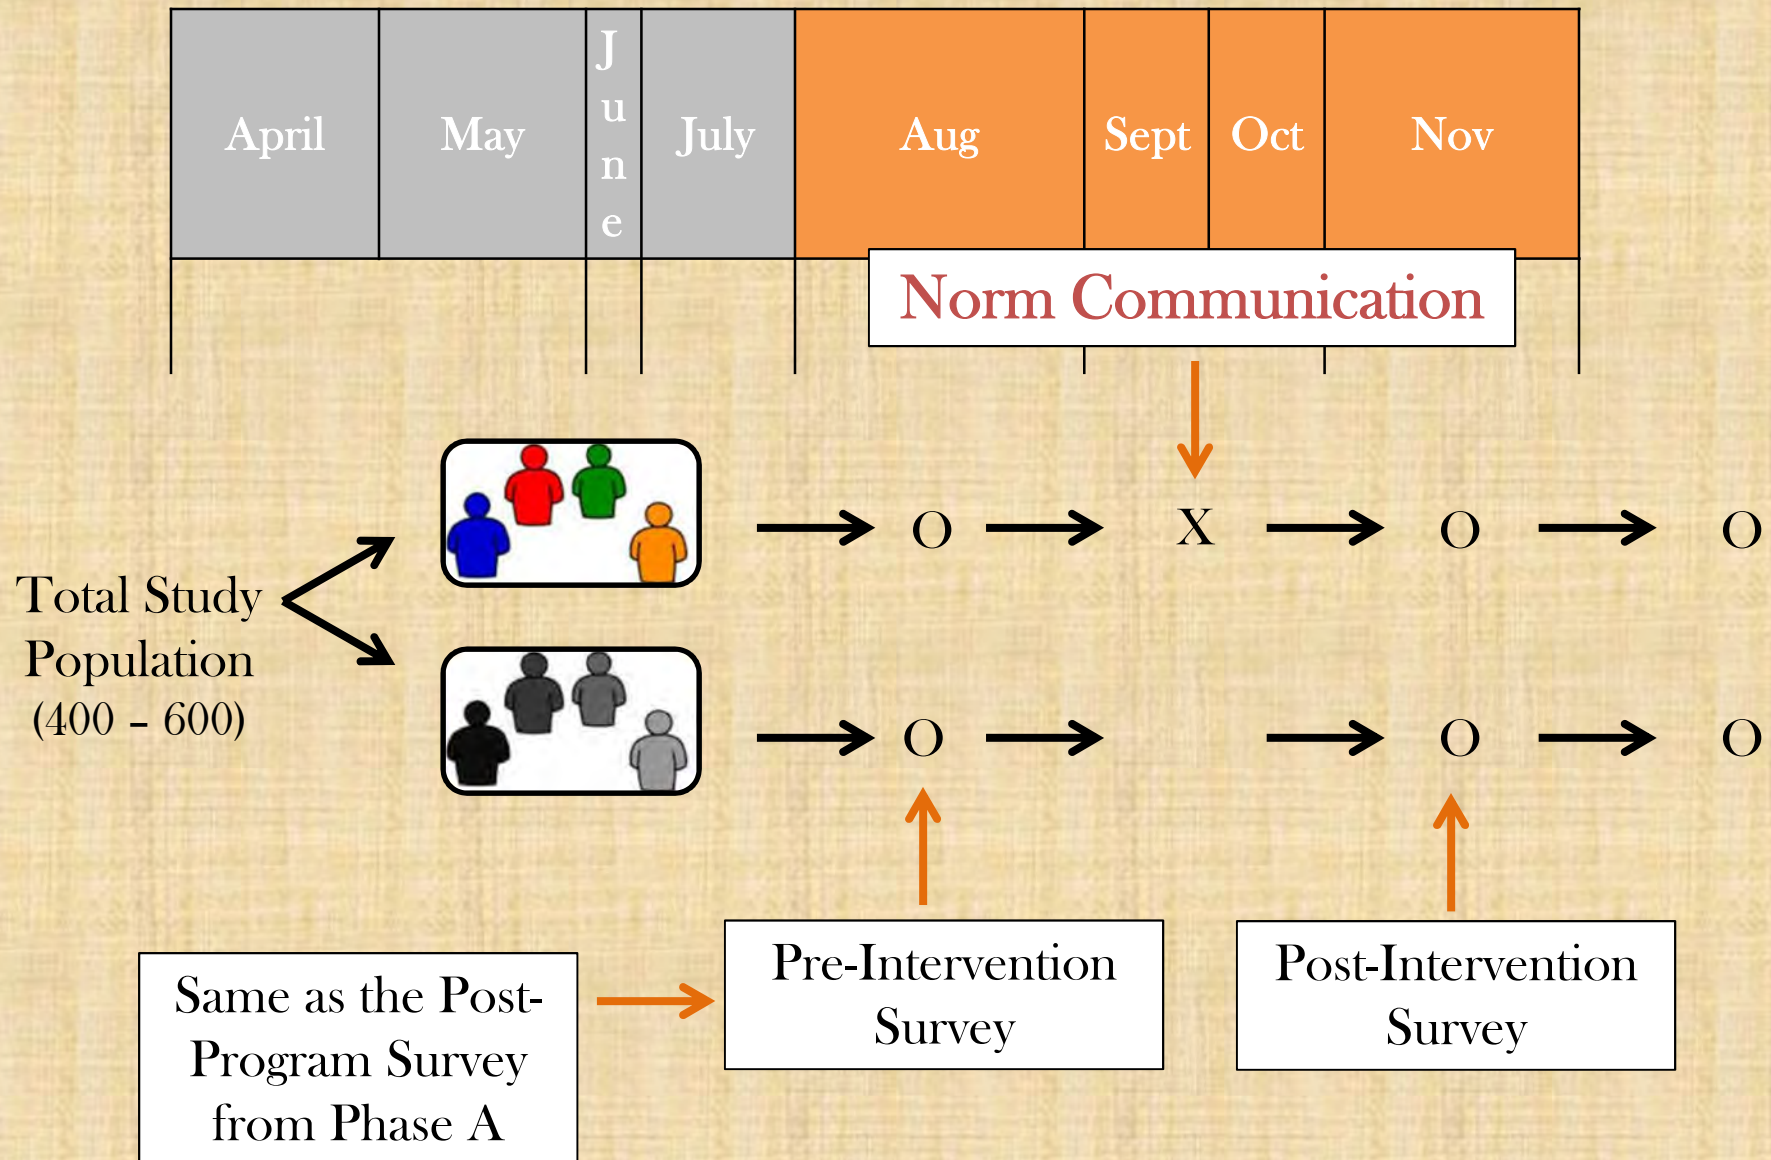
| April | May | June | July | Aug | Sept | Oct | Nov |
|---|---|---|---|---|---|---|---|

Norm Communication

Total Study Population (400 – 600)

O X O O

O O O

Same as the Post-Program Survey from Phase A

Pre-Intervention Survey

Post-Intervention Survey